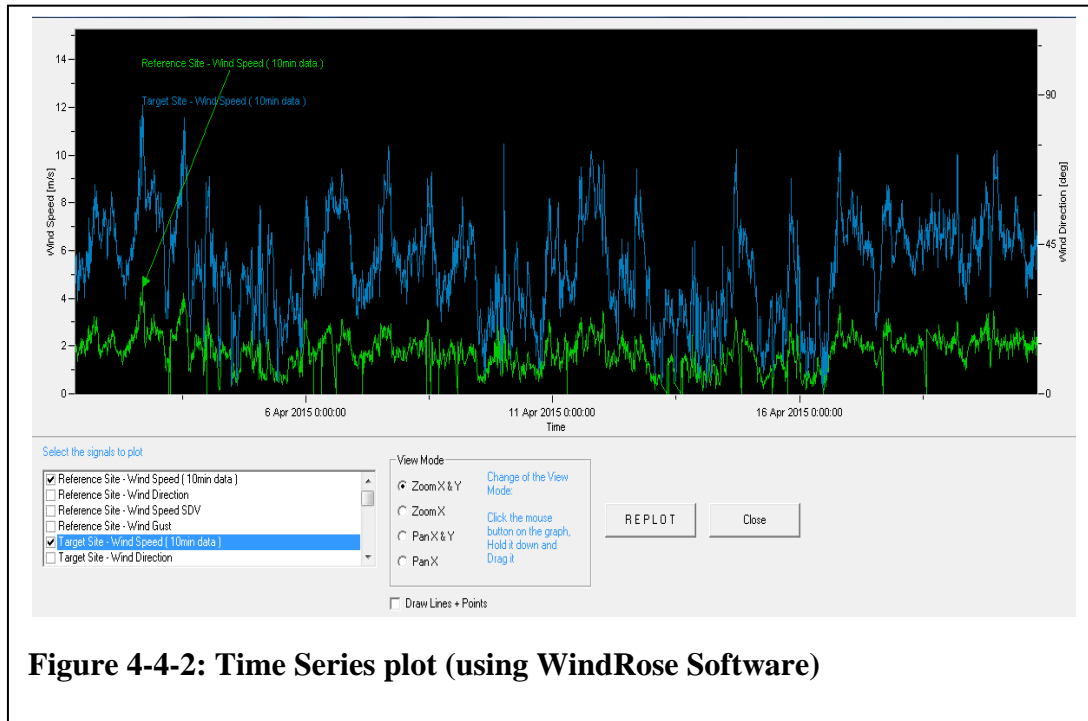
Reference Site - Wind Speed ( 10min data )

Target Site - Wind Speed ( 10min data )

14
12
10
8
6
4
2
0

vWind Speed [m/s]

90
45
0

vWind Direction [deg]

6 Apr 2015 0:00:00
11 Apr 2015 0:00:00
16 Apr 2015 0:00:00
Time

Select the signals to plot

☑ Reference Site - Wind Speed ( 10min data )
☐ Reference Site - Wind Direction
☐ Reference Site - Wind Speed SDV
☐ Reference Site - Wind Gust
☑ Target Site - Wind Speed ( 10min data )
☐ Target Site - Wind Direction

View Mode

Zoom X & Y
Zoom X
Pan X & Y
Pan X

Change of the View Mode:

Click the mouse button on the graph, Hold it down and Drag it

REPLOT

Close

☐ Draw Lines + Points

Figure 4-4-2: Time Series plot (using WindRose Software)